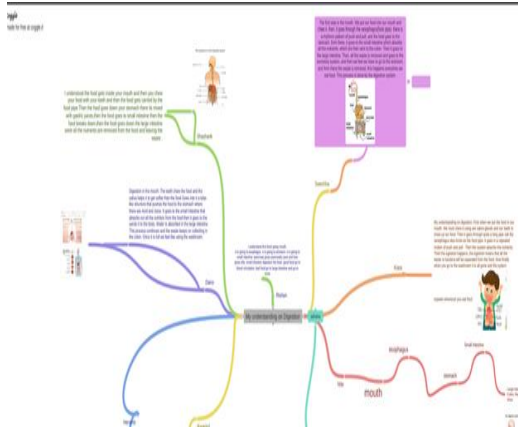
Inggrit
Made for free at coggle.it

I understand the food goes inside your mouth and then you chew your food with your teeth and then the food goes carried by the food pipe Then the food goes down your stomach there its mixed with gastric juices then the food goes to small intestine then the food breaks down then the food goes down the large intestine and all the nutrients get removed from the food and leaving the waste

Stephanie

Digestion in the mouth: The teeth chew the food and the saliva helps it to get softer then the food Goes into a tube like structure that pushes the food to the stomach where there are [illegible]. It goes to the small intestine which absorbs all of the nutrition from the food then it goes to the water in to the body. Water is absorbed in the large intestine. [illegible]

Dara

I understand the food goes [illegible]

Nathan

My understanding on Digestion

Samtha

The first one is the mouth. We put our food into our mouth and chew it. then it goes through the oesophagus(food pipe). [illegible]

My understanding on digestion: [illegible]

Kaylin

oesophagus

stomach

Small intestine

mouth

teeth